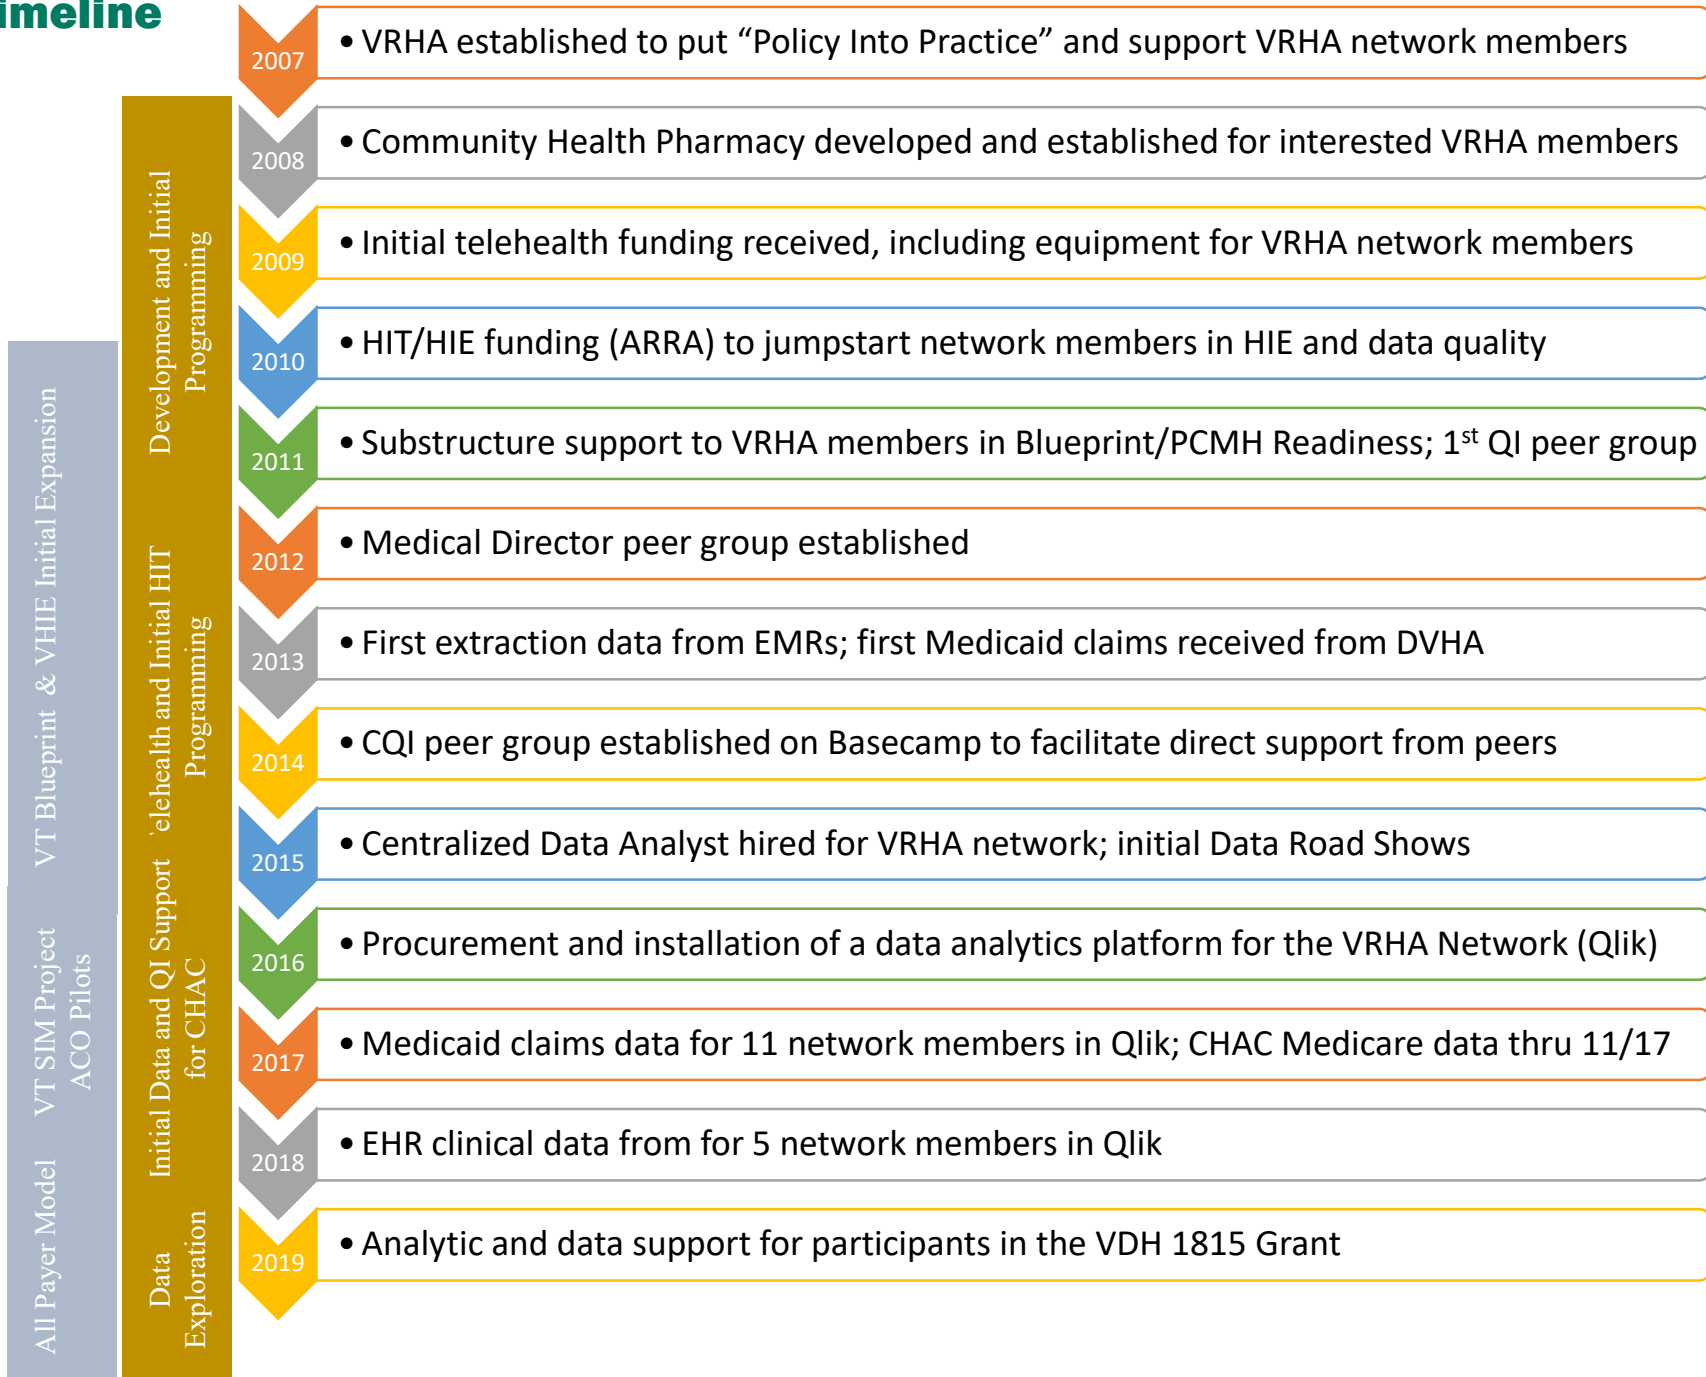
imeline

VT Blueprint & VHIE Initial Expansion

VT SIM Project ACO Pilots

All Payer Model

Development and Initial Programming

'elehealth and Initial HIT Programming

Initial Data and QI Support for CHAC

Data Exploration

2007 • VRHA established to put “Policy Into Practice” and support VRHA network members

2008 • Community Health Pharmacy developed and established for interested VRHA members

2009 • Initial telehealth funding received, including equipment for VRHA network members

2010 • HIT/HIE funding (ARRA) to jumpstart network members in HIE and data quality

2011 • Substructure support to VRHA members in Blueprint/PCMH Readiness; 1$^{st}$ QI peer group

2012 • Medical Director peer group established

2013 • First extraction data from EMRs; first Medicaid claims received from DVHA

2014 • CQI peer group established on Basecamp to facilitate direct support from peers

2015 • Centralized Data Analyst hired for VRHA network; initial Data Road Shows

2016 • Procurement and installation of a data analytics platform for the VRHA Network (Qlik)

2017 • Medicaid claims data for 11 network members in Qlik; CHAC Medicare data thru 11/17

2018 • EHR clinical data from for 5 network members in Qlik

2019 • Analytic and data support for participants in the VDH 1815 Grant